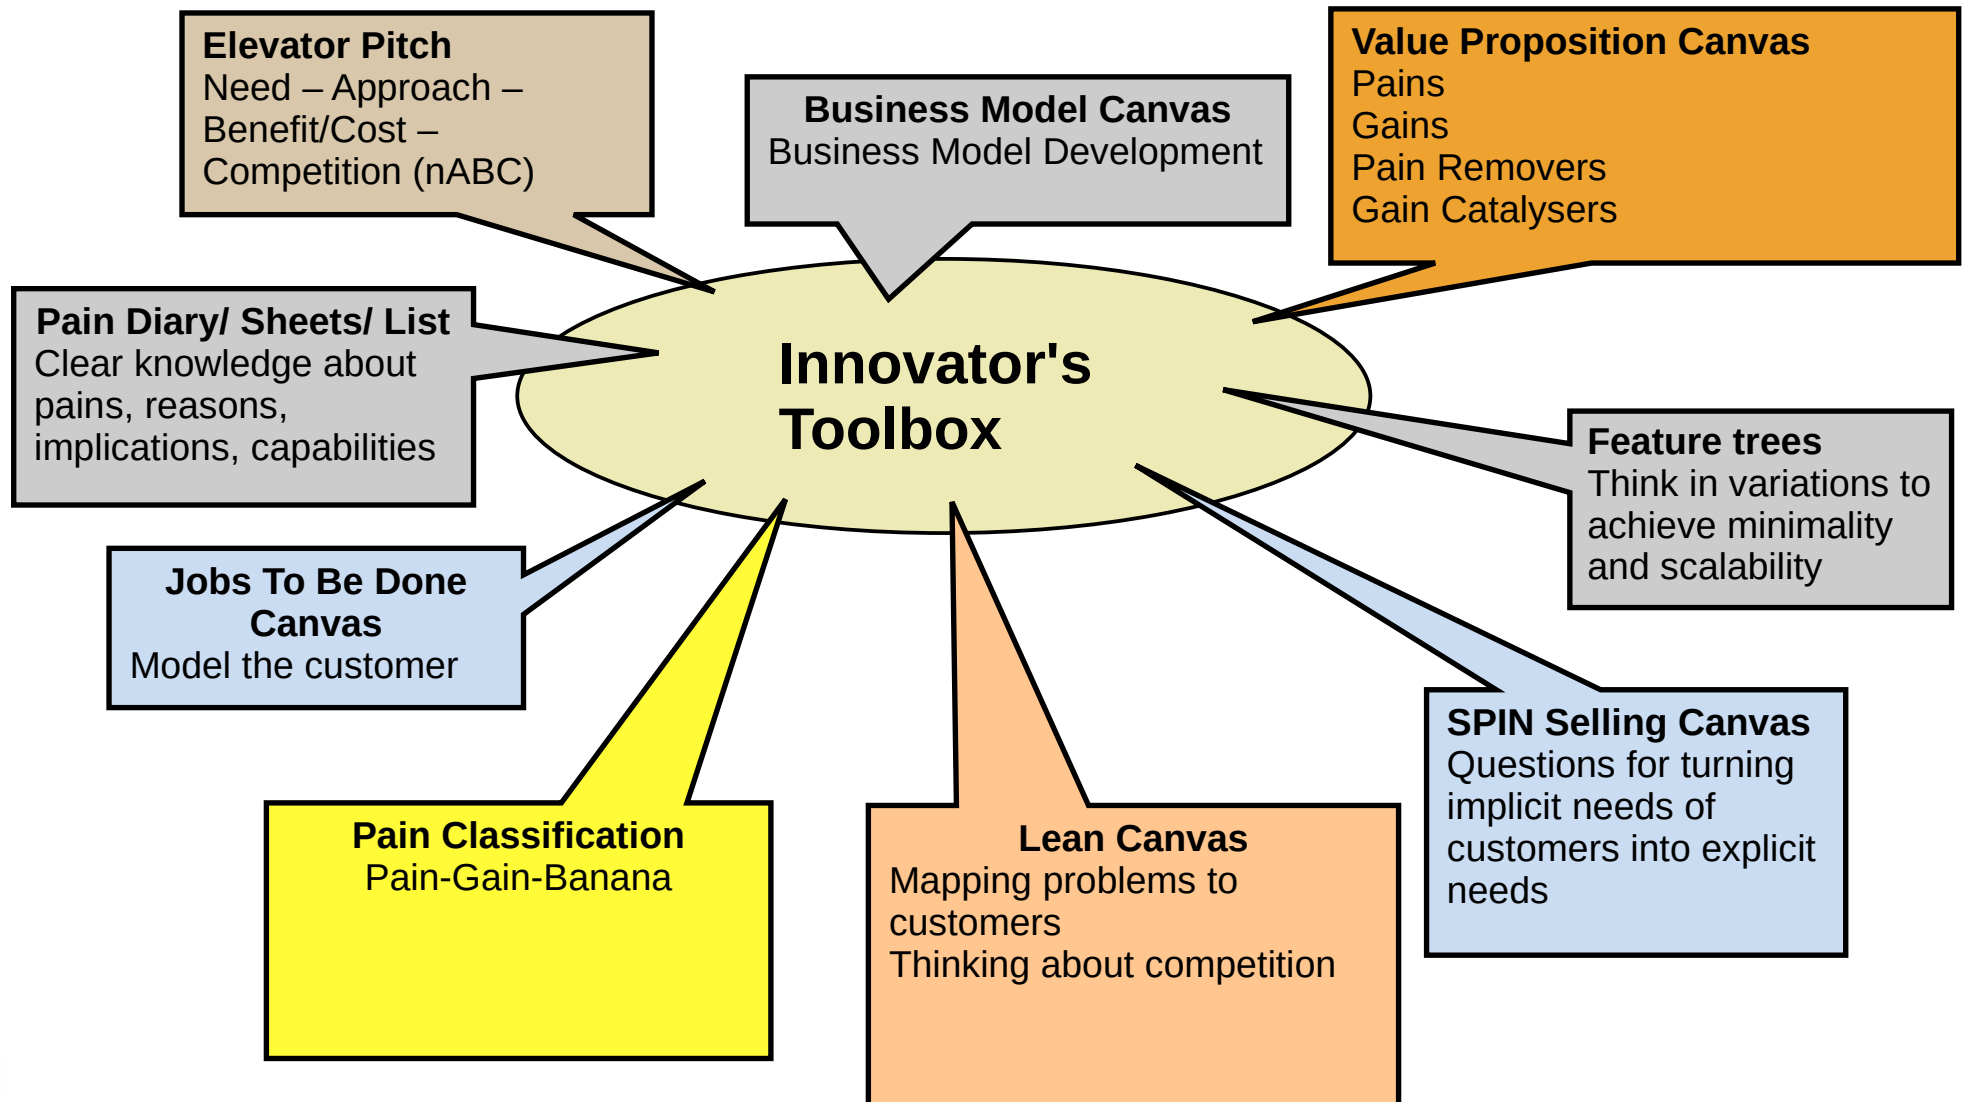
Elevator Pitch
Need – Approach – Benefit/Cost – Competition (nABC)

Business Model Canvas
Business Model Development

Value Proposition Canvas
Pains
Gains
Pain Removers
Gain Catalysers

Pain Diary/ Sheets/ List
Clear knowledge about pains, reasons, implications, capabilities

Innovator's Toolbox

Feature trees
Think in variations to achieve minimality and scalability

Jobs To Be Done Canvas
Model the customer

SPIN Selling Canvas
Questions for turning implicit needs of customers into explicit needs

Pain Classification
Pain-Gain-Banana

Lean Canvas
Mapping problems to customers
Thinking about competition